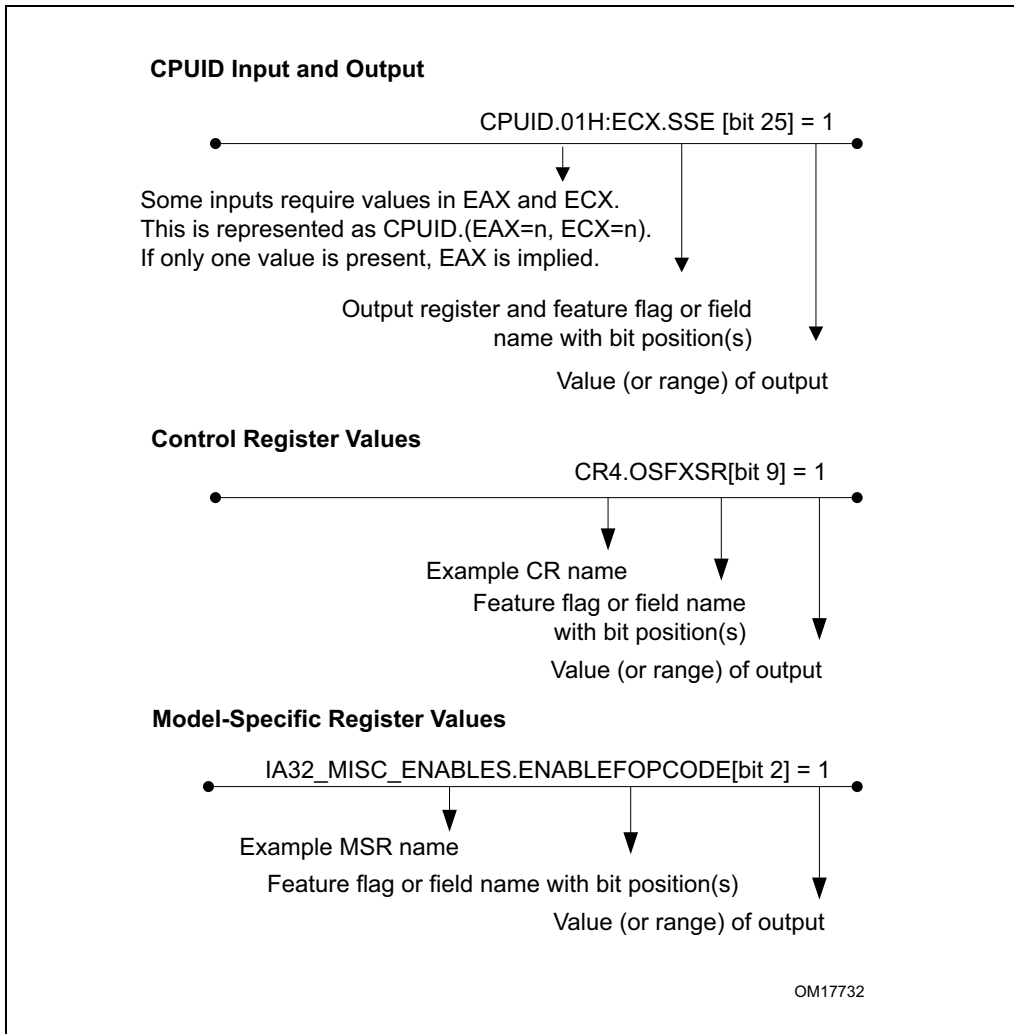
**CPUID Input and Output**

CPUID.01H:ECX.SSE [bit 25] = 1

Some inputs require values in EAX and ECX. This is represented as CPUID.(EAX=n, ECX=n). If only one value is present, EAX is implied.

Output register and feature flag or field name with bit position(s)

Value (or range) of output

**Control Register Values**

CR4.OSFXSR[bit 9] = 1

Example CR name

Feature flag or field name with bit position(s)

Value (or range) of output

**Model-Specific Register Values**

IA32_MISC_ENABLES.ENABLEFOPCODE[bit 2] = 1

Example MSR name

Feature flag or field name with bit position(s)

Value (or range) of output

OM17732